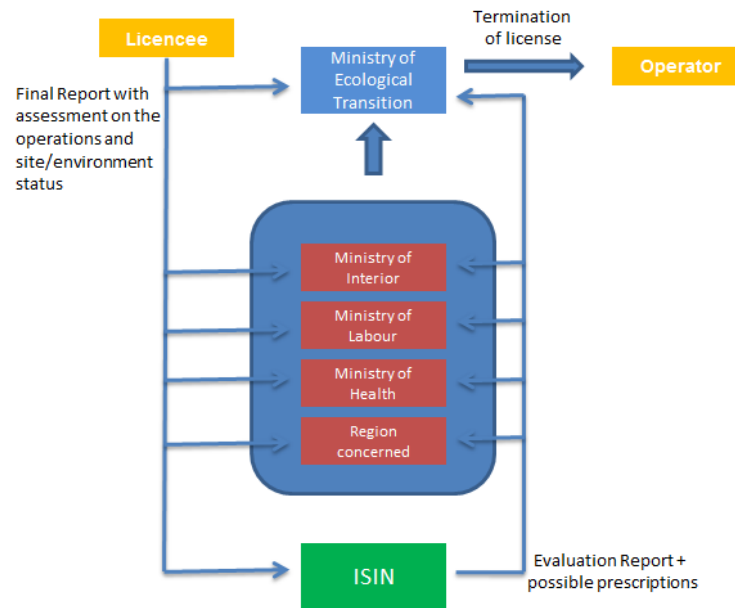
Licencee

Termination of license

Ministry of Ecological Transition

Operator

Final Report with assessment on the operations and site/environment status

Ministry of Interior

Ministry of Labour

Ministry of Health

Region concerned

ISIN

Evaluation Report + possible prescriptions